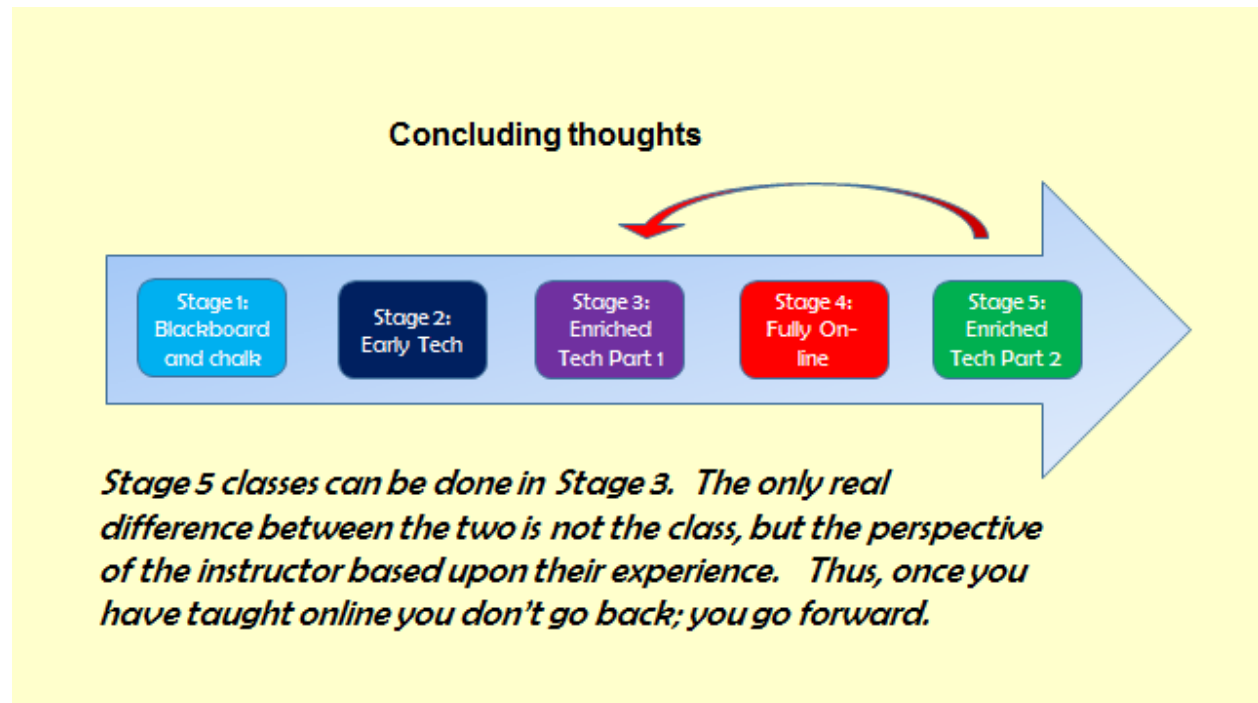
Concluding thoughts

Stage 1: Blackboard and chalk

Stage 2: Early Tech

Stage 3: Enriched Tech Part 1

Stage 4: Fully On-line

Stage 5: Enriched Tech Part 2

Stage 5 classes can be done in Stage 3. The only real difference between the two is not the class, but the perspective of the instructor based upon their experience. Thus, once you have taught online you don't go back; you go forward.